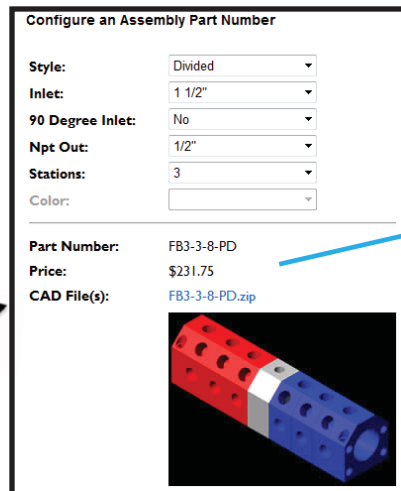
Configure an Assembly Part Number

| | |
|---|---|
| Style: | Divided |
| Inlet: | 1 1/2" |
| 90 Degree Inlet: | No |
| Npt Out: | 1/2" |
| Stations: | 3 |
| Color: | |

Part Number: FB3-3-8-PD
Price: $231.75
CAD File(s): FB3-3-8-PD.zip